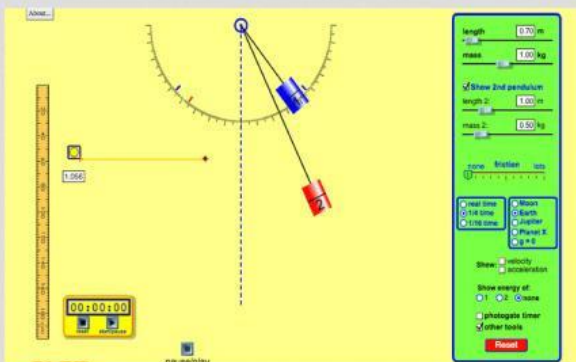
About...

length 0.70 m

mass 1.00 kg

Show 2nd pendulum

length 2: 1.00 m

mass 2: 0.50 kg

none friction lots

real time
1/4 time
1/16 time

Moon
Earth
Jupiter
Planet X
g = 0

Show: velocity acceleration

Show energy of:
1 2 none

photogate timer
other tools

Reset

1.056

00:00:00

reset start/pause

pause/play

1

2